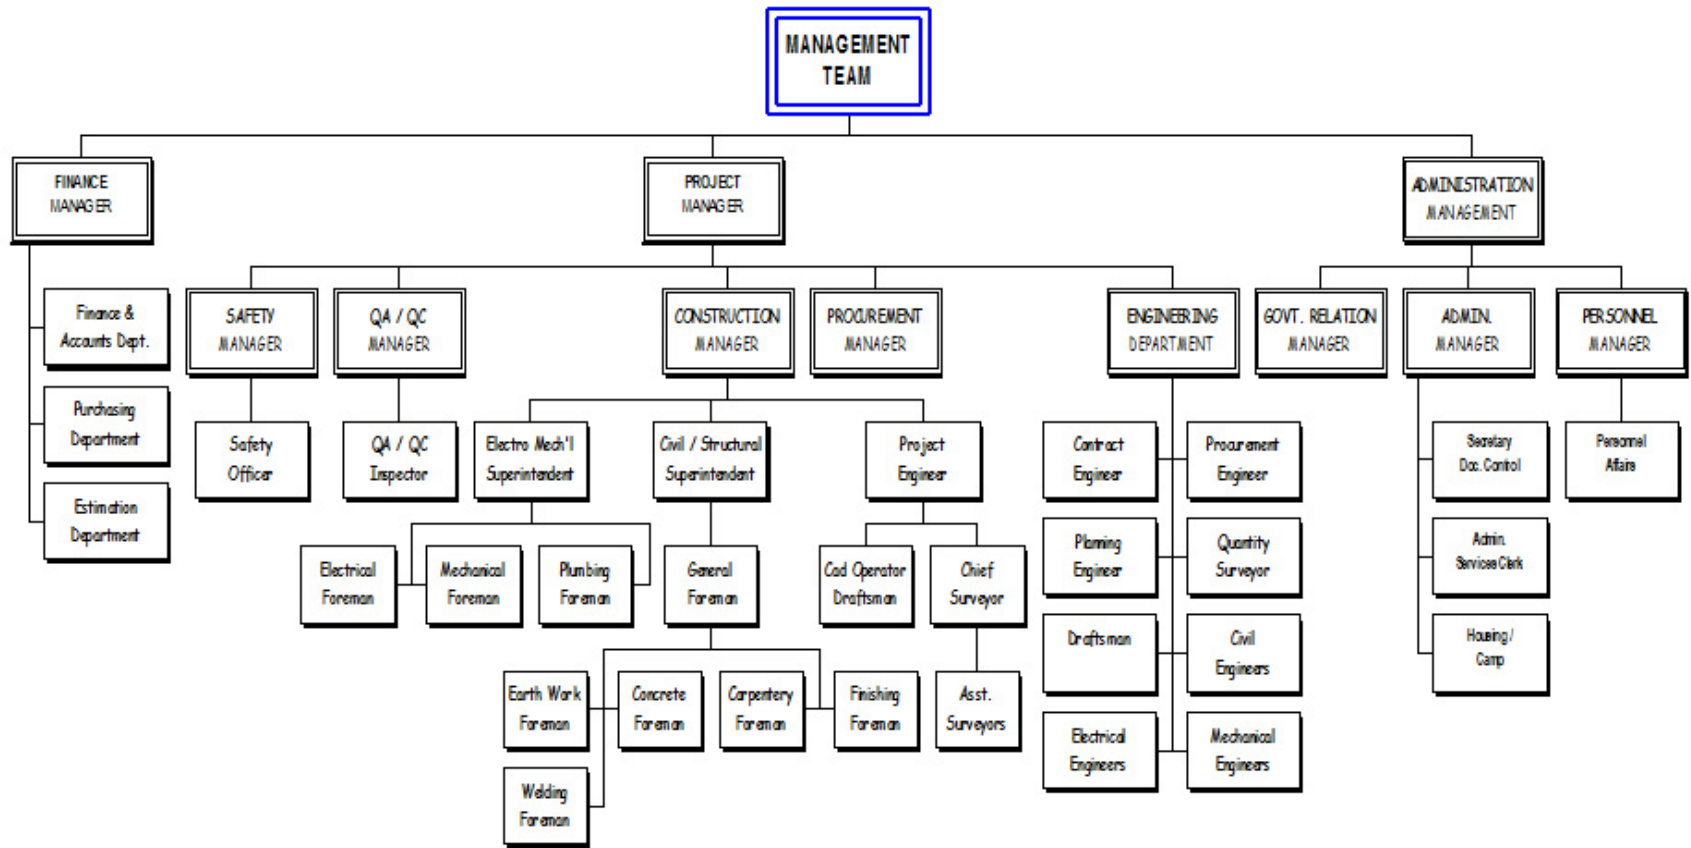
MANAGEMENT TEAM

FINANCE MANAGER

PROJECT MANAGER

ADMINISTRATION MANAGEMENT

Finance & Accounts Dept.

Purchasing Department

Estimation Department

SAFETY MANAGER

QA / QC MANAGER

CONSTRUCTION MANAGER

PROCUREMENT MANAGER

ENGINEERING DEPARTMENT

GOVT. RELATION MANAGER

ADMIN. MANAGER

PERSONNEL MANAGER

Safety Officer

QA / QC Inspector

Electro Mech'l Superintendent

Civil / Structural Superintendent

Project Engineer

Contract Engineer

Procurement Engineer

Secretary Doc. Control

Personnel Affairs

Electrical Foreman

Mechanical Foreman

Plumbing Foreman

General Foreman

Cad Operator Draftsman

Chief Surveyor

Planning Engineer

Quantity Surveyor

Admin. Services Clerk

Draftsman

Civil Engineers

Housing / Camp

Earth Work Foreman

Concrete Foreman

Carpentery Foreman

Finishing Foreman

Asst. Surveyors

Electrical Engineers

Mechanical Engineers

Welding Foreman